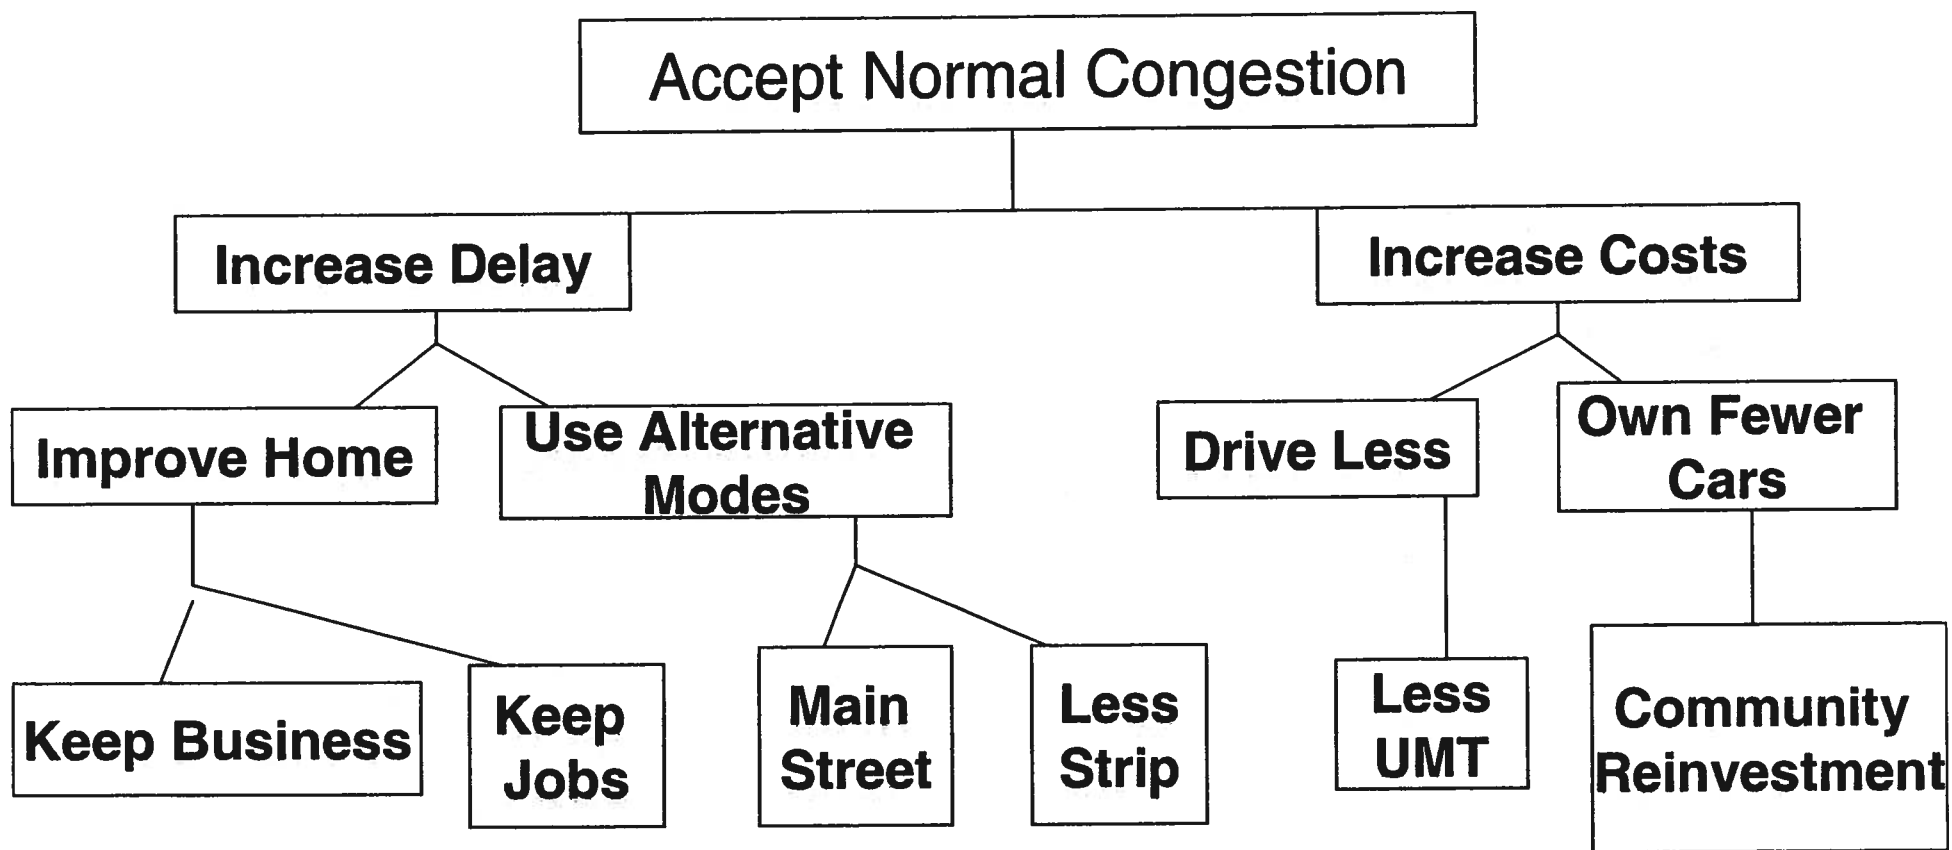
Accept Normal Congestion

Increase Delay

Increase Costs

Improve Home

Use Alternative Modes

Drive Less

Own Fewer Cars

Keep Business

Keep Jobs

Main Street

Less Strip

Less UMT

Community Reinvestment